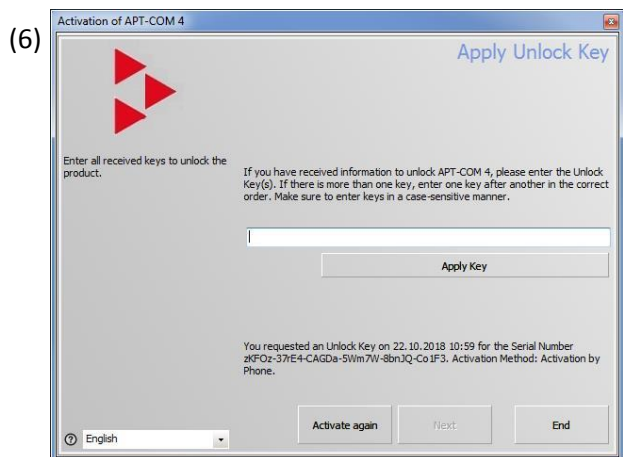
(6)

Activation of APT-COM 4

Apply Unlock Key

Enter all received keys to unlock the product.

If you have received information to unlock APT-COM 4, please enter the Unlock Key(s). If there is more than one key, enter one key after another in the correct order. Make sure to enter keys in a case-sensitive manner.

Apply Key

You requested an Unlock Key on 22.10.2018 10:59 for the Serial Number zKFOz-37rE4-CAGDa-5Wm7W-8bnJQ-Co1F3. Activation Method: Activation by Phone.

English

Activate again

Next

End